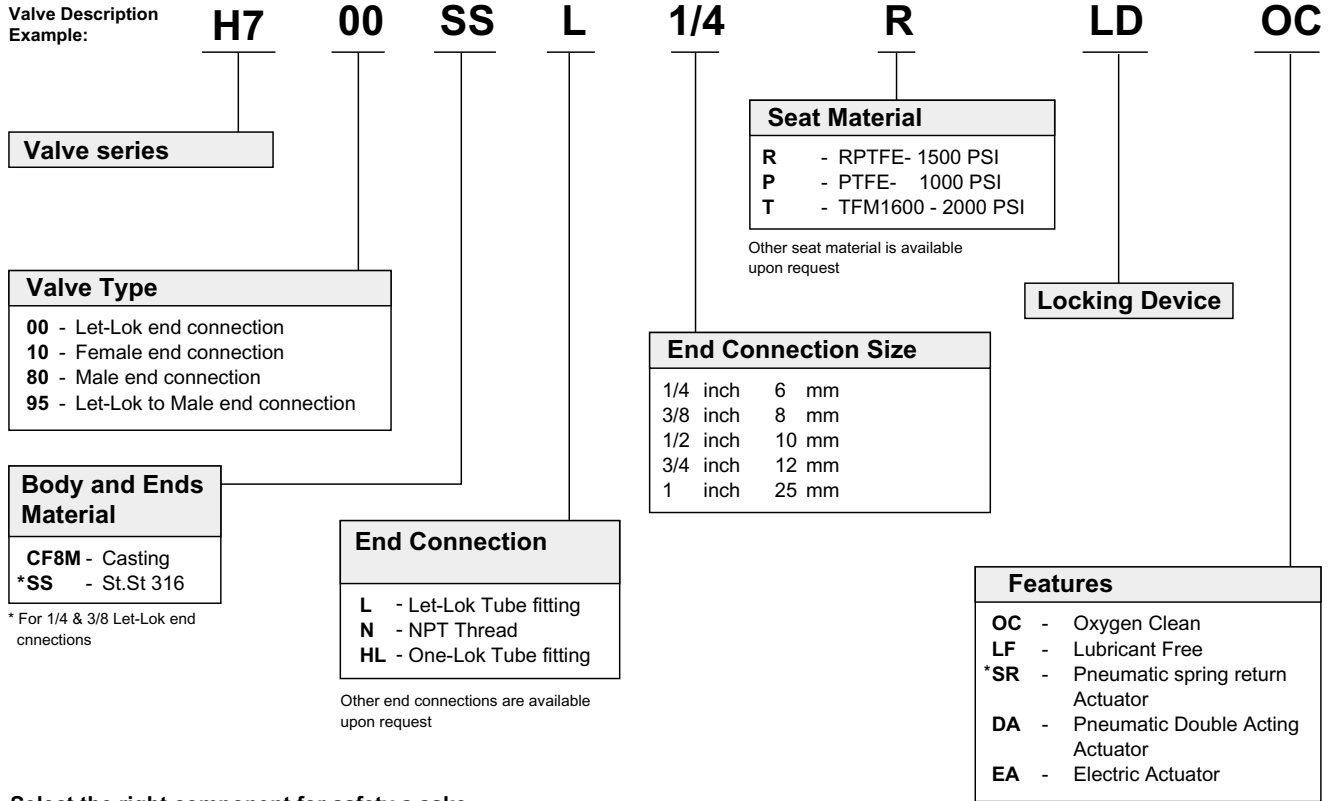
Valve Description Example:

H7 00 SS L 1/4 R LD OC

Valve series

Valve Type

00 - Let-Lok end connection
10 - Female end connection
80 - Male end connection
95 - Let-Lok to Male end connection

Body and Ends Material

CF8M - Casting
*SS - St.St 316

* For 1/4 & 3/8 Let-Lok end cnnections

End Connection

L - Let-Lok Tube fitting
N - NPT Thread
HL - One-Lok Tube fitting

Other end connections are available upon request

Seat Material

R - RPTFE- 1500 PSI
P - PTFE- 1000 PSI
T - TFM1600 - 2000 PSI

Other seat material is available upon request

End Connection Size

| | | | |
|---|---|---|---|
| 1/4 | inch | 6 | mm |
| 3/8 | inch | 8 | mm |
| 1/2 | inch | 10 | mm |
| 3/4 | inch | 12 | mm |
| 1 | inch | 25 | mm |

Locking Device

Features

OC - Oxygen Clean
LF - Lubricant Free
*SR - Pneumatic spring return Actuator
DA - Pneumatic Double Acting Actuator
EA - Electric Actuator

Select the right component for safety s sake